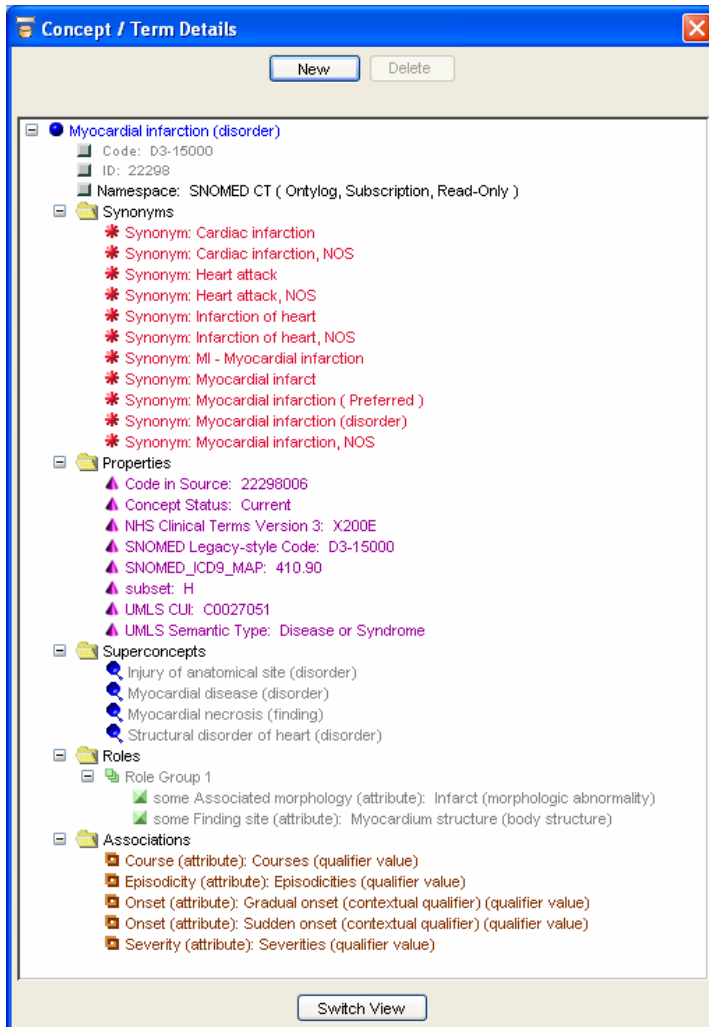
Concept / Term Details

New Delete

Myocardial infarction (disorder)
Code: D3-15000
ID: 22298
Namespace: SNOMED CT ( Ontylog, Subscription, Read-Only )
Synonyms
Synonym: Cardiac infarction
Synonym: Cardiac infarction, NOS
Synonym: Heart attack
Synonym: Heart attack, NOS
Synonym: Infarction of heart
Synonym: Infarction of heart, NOS
Synonym: MI - Myocardial infarction
Synonym: Myocardial infarct
Synonym: Myocardial infarction ( Preferred )
Synonym: Myocardial infarction (disorder)
Synonym: Myocardial infarction, NOS
Properties
Code in Source: 22298006
Concept Status: Current
NHS Clinical Terms Version 3: X200E
SNOMED Legacy-style Code: D3-15000
SNOMED_ICD9_MAP: 410.90
subset: H
UMLS CUI: C0027051
UMLS Semantic Type: Disease or Syndrome
Superconcepts
Injury of anatomical site (disorder)
Myocardial disease (disorder)
Myocardial necrosis (finding)
Structural disorder of heart (disorder)
Roles
Role Group 1
some Associated morphology (attribute): Infarct (morphologic abnormality)
some Finding site (attribute): Myocardium structure (body structure)
Associations
Course (attribute): Courses (qualifier value)
Episodicity (attribute): Episodicities (qualifier value)
Onset (attribute): Gradual onset (contextual qualifier) (qualifier value)
Onset (attribute): Sudden onset (contextual qualifier) (qualifier value)
Severity (attribute): Severities (qualifier value)

Switch View